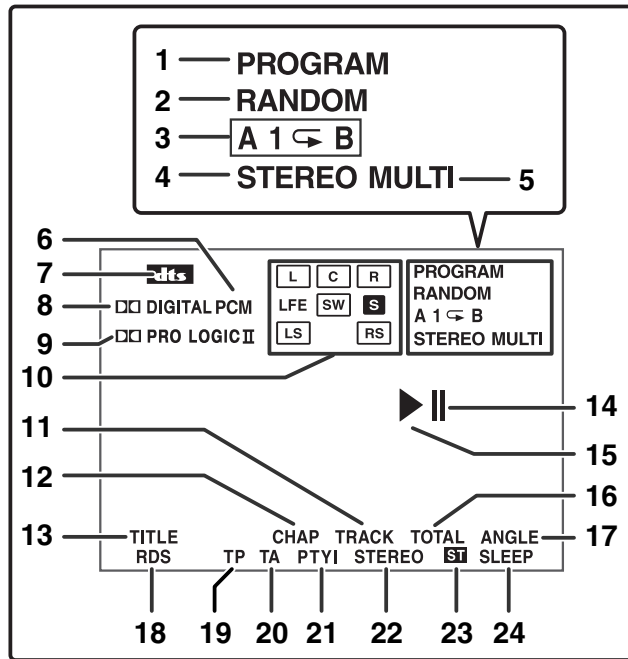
1 PROGRAM
2 RANDOM
3 A 1 ↪ B
4 STEREO MULTI 5

6
7 dts
8 DD DIGITAL PCM
9 DD PRO LOGIC II
10

L C R
LFE SW S
LS RS

PROGRAM
RANDOM
A 1 ↪ B
STEREO MULTI

14
11
15
12
16

13 TITLE CHAP TRACK TOTAL ANGLE 17
RDS TP TA PTYI STEREO ST SLEEP

18 19 20 21 22 23 24